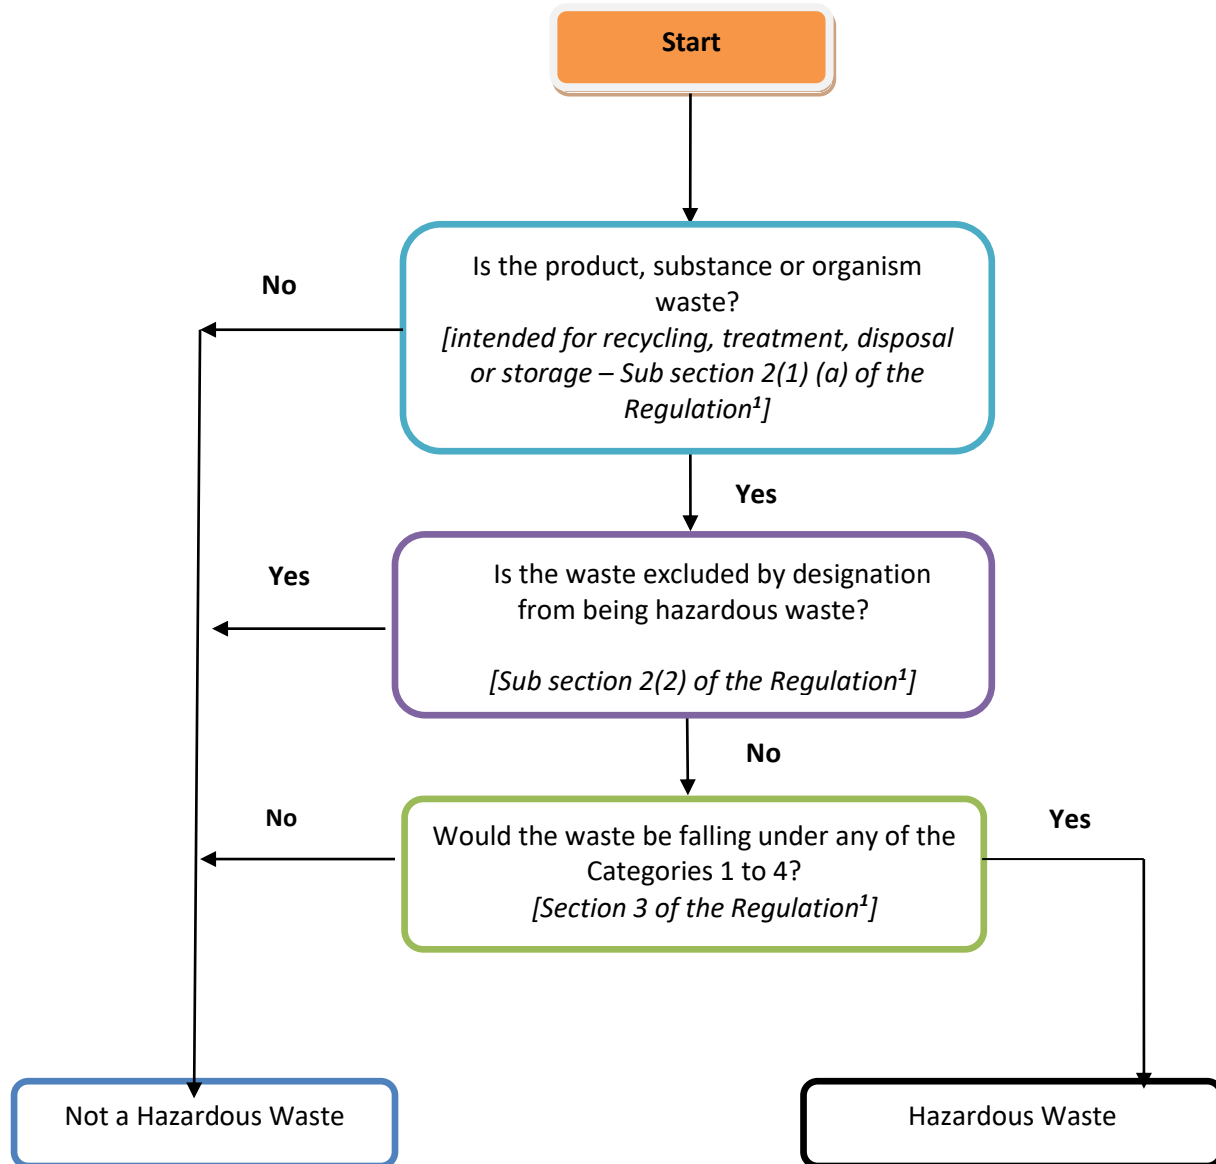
Start

No

Is the product, substance or organism waste?
*[intended for recycling, treatment, disposal or storage – Sub section 2(1) (a) of the Regulation¹]*

Yes

Yes

Is the waste excluded by designation from being hazardous waste?

*[Sub section 2(2) of the Regulation¹]*

No

No

Would the waste be falling under any of the Categories 1 to 4?
*[Section 3 of the Regulation¹]*

Yes

Not a Hazardous Waste

Hazardous Waste